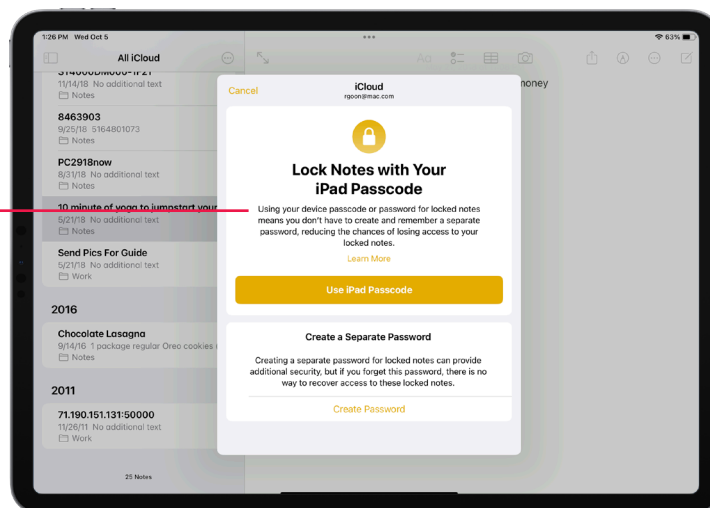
1:26 PM Wed Oct 5

63%

All iCloud

314000DM000-IF21
11/14/18 No additional text
Notes

8463903
9/25/18 5164801073
Notes

PC2918now
8/31/18 No additional text
Notes

10 minute of yoga to jumpstart your
5/21/18 No additional text
Notes

Send Pics For Guide
5/21/18 No additional text
Work

2016

Chocolate Lasagna
9/14/16 1 package regular Oreo cookies
Notes

2011

71.190.151.131:50000
11/26/11 No additional text
Work

25 Notes

Aa

oney

Cancel

iCloud
rgoon@mac.com

Lock Notes with Your iPad Passcode

Using your device passcode or password for locked notes means you don't have to create and remember a separate password, reducing the chances of losing access to your locked notes.

Learn More

Use iPad Passcode

Create a Separate Password

Creating a separate password for locked notes can provide additional security, but if you forget this password, there is no way to recover access to these locked notes.

Create Password